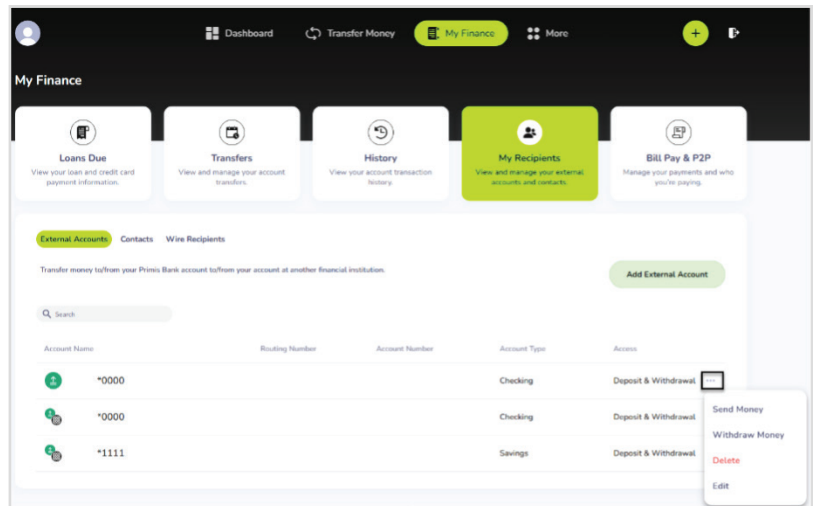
Dashboard Transfer Money My Finance More

My Finance

Loans Due
View your loan and credit card payment information.

Transfers
View and manage your account transfers.

History
View your account transaction history.

My Recipients
View and manage your external accounts and contacts.

Bill Pay & P2P
Manage your payments and who you're paying.

External Accounts Contacts Wire Recipients

Transfer money to/from your Primis Bank account to/from your account at another financial institution.

Add External Account

Search

| Account Name | Routing Number | Account Number | Account Type | Access |
|---|---|---|---|---|
| \*0000 | | | Checking | Deposit & Withdrawal |
| \*0000 | | | Checking | Deposit & Withdrawal |
| \*1111 | | | Savings | Deposit & Withdrawal |

Send Money
Withdraw Money
Delete
Edit